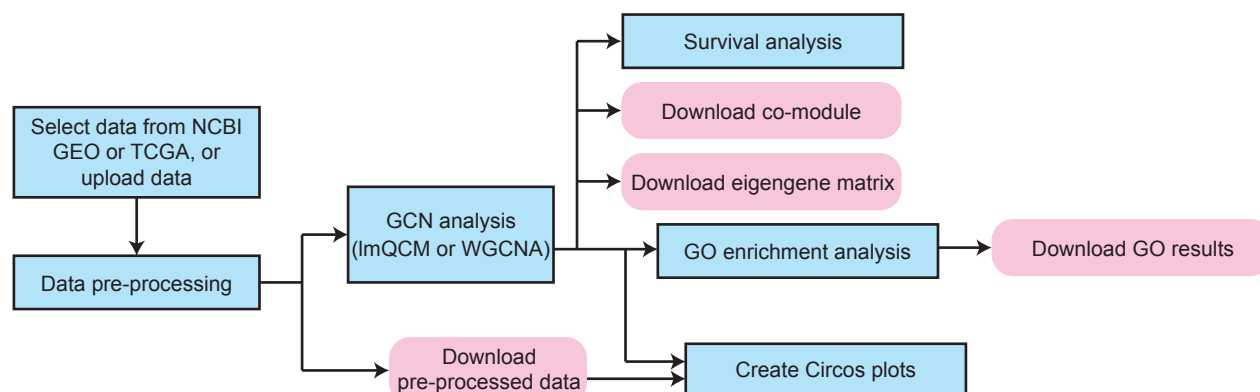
Select data from NCBI GEO or TCGA, or upload data

Data pre-processing

GCN analysis (lmQCM or WGCNA)

Download pre-processed data

Survival analysis

Download co-module

Download eigengene matrix

GO enrichment analysis

Download GO results

Create Circos plots